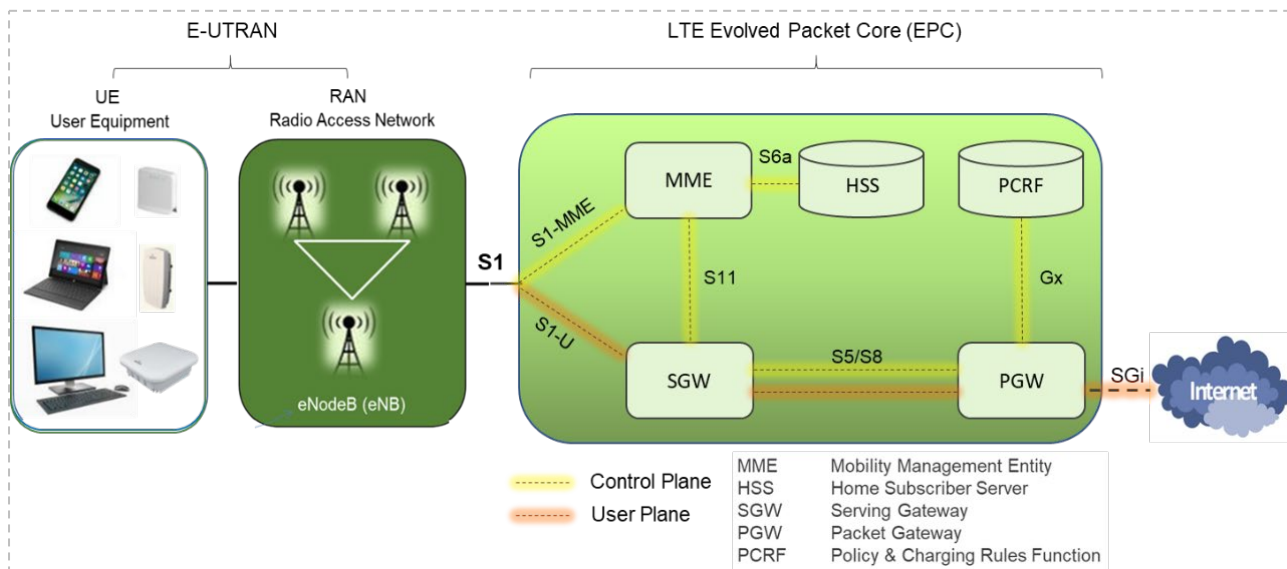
E-UTRAN

LTE Evolved Packet Core (EPC)

UE
User Equipment

RAN
Radio Access Network

eNodeB (eNB)

S1

S1-MME

S1-U

MME

S6a

HSS

PCRF

S11

Gx

SGW

S5/S8

PGW

SGi

Internet

Control Plane
User Plane

| | |
|---|---|
| MME | Mobility Management Entity |
| HSS | Home Subscriber Server |
| SGW | Serving Gateway |
| PGW | Packet Gateway |
| PCRF | Policy & Charging Rules Function |